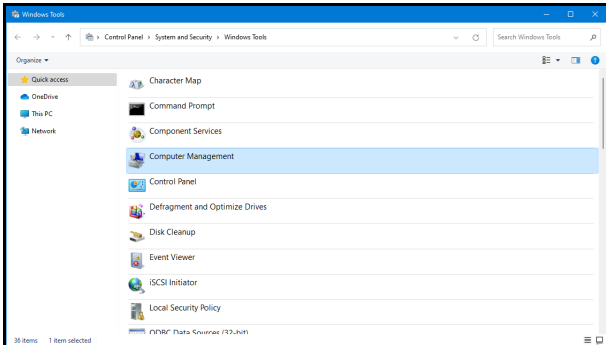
Windows Tools

Control Panel › System and Security › Windows Tools

Search Windows Tools

Organize ▾

Quick access
OneDrive
This PC
Network

Character Map
Command Prompt
Component Services
Computer Management
Control Panel
Defragment and Optimize Drives
Disk Cleanup
Event Viewer
iSCSI Initiator
Local Security Policy
ODBC Data Sources (32-bit)

36 items 1 item selected